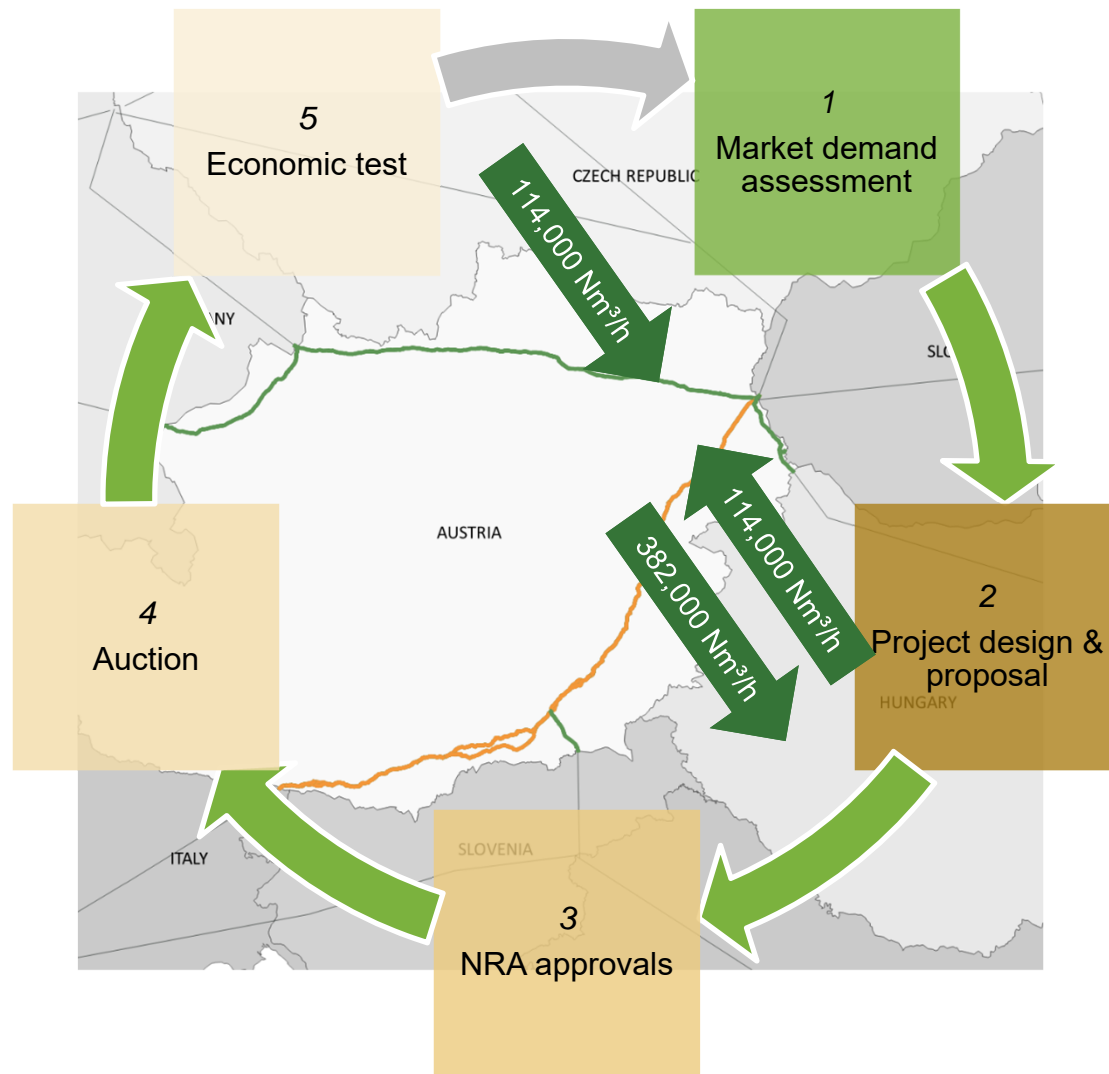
5
Economic test

1
Market demand assessment

CZECH REPUBLIC

114,000 Nm³/h

NY

SLO

AUSTRIA

114,000 Nm³/h

382,000 Nm³/h

2
Project design & proposal

HUNGARY

4
Auction

ITALY

SLOVENIA

3
NRA approvals